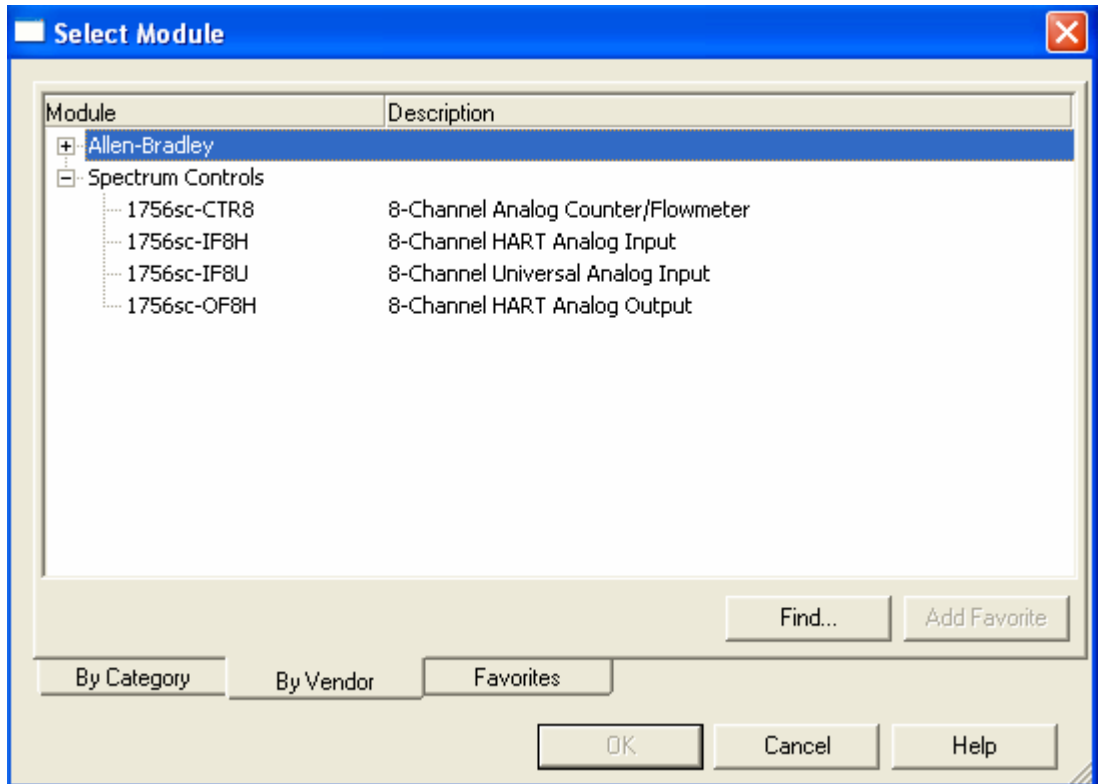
Select Module

| Module | Description |
|---|---|
| Allen-Bradley | |
| Spectrum Controls | |
| 1756sc-CTR8 | 8-Channel Analog Counter/Flowmeter |
| 1756sc-IF8H | 8-Channel HART Analog Input |
| 1756sc-IF8U | 8-Channel Universal Analog Input |
| 1756sc-OF8H | 8-Channel HART Analog Output |

Find...
Add Favorite

By Category
By Vendor
Favorites

OK
Cancel
Help